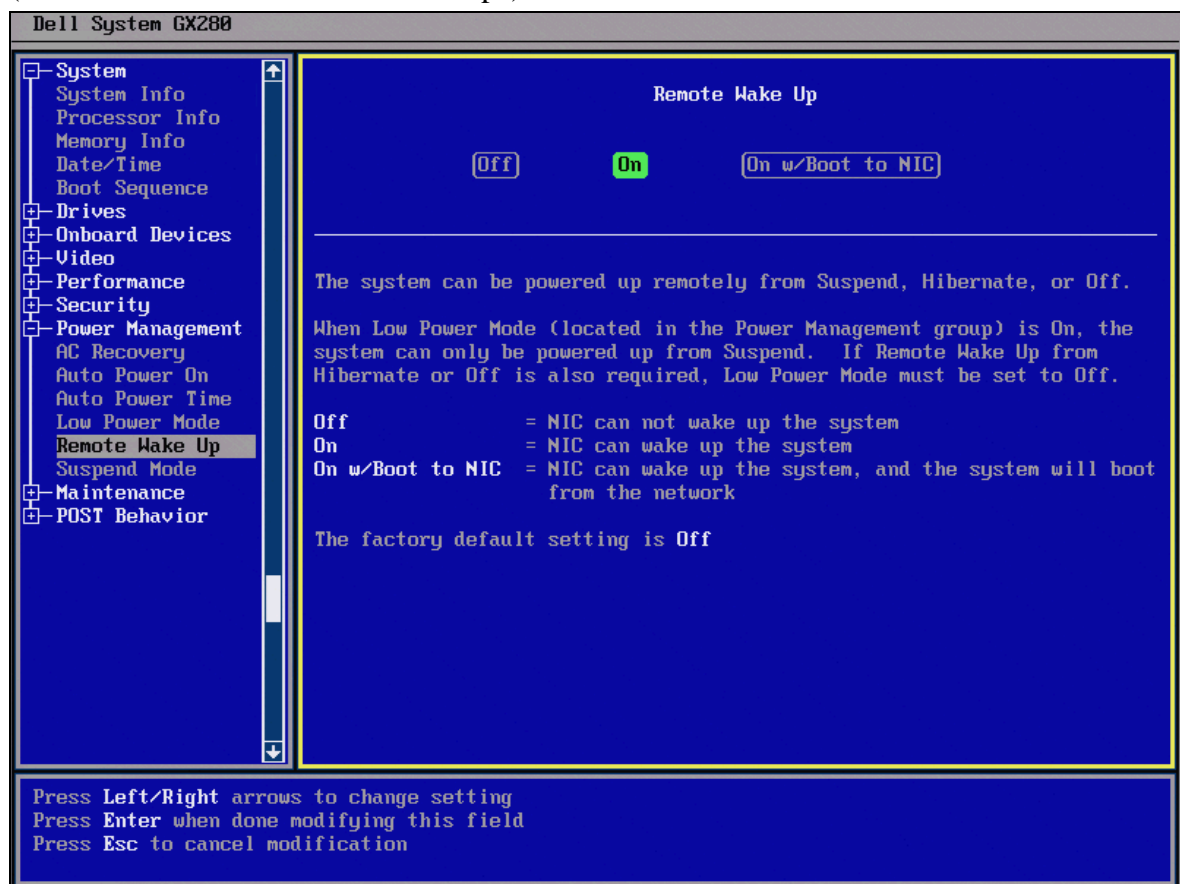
Dell System GX280

System
System Info
Processor Info
Memory Info
Date/Time
Boot Sequence
Drives
Onboard Devices
Video
Performance
Security
Power Management
AC Recovery
Auto Power On
Auto Power Time
Low Power Mode
Remote Wake Up
Suspend Mode
Maintenance
POST Behavior

Remote Wake Up

Off On On w/Boot to NIC

The system can be powered up remotely from Suspend, Hibernate, or Off.

When Low Power Mode (located in the Power Management group) is On, the system can only be powered up from Suspend. If Remote Wake Up from Hibernate or Off is also required, Low Power Mode must be set to Off.

Off = NIC can not wake up the system
On = NIC can wake up the system
On w/Boot to NIC = NIC can wake up the system, and the system will boot from the network

The factory default setting is Off

Press Left/Right arrows to change setting
Press Enter when done modifying this field
Press Esc to cancel modification